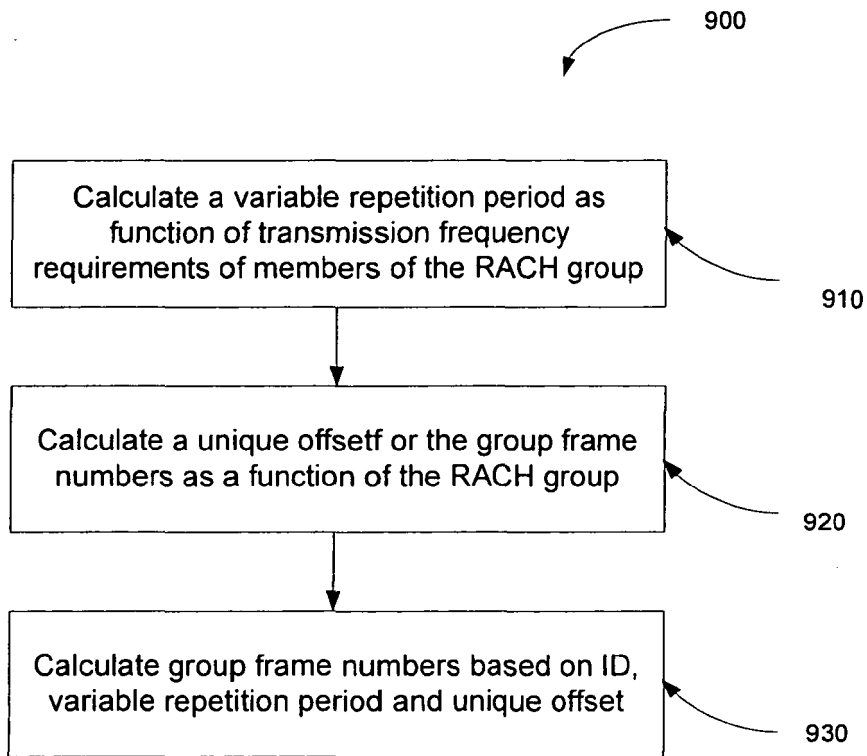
900

Calculate a variable repetition period as function of transmission frequency requirements of members of the RACH group

910

Calculate a unique offsetf or the group frame numbers as a function of the RACH group

920

Calculate group frame numbers based on ID, variable repetition period and unique offset

930